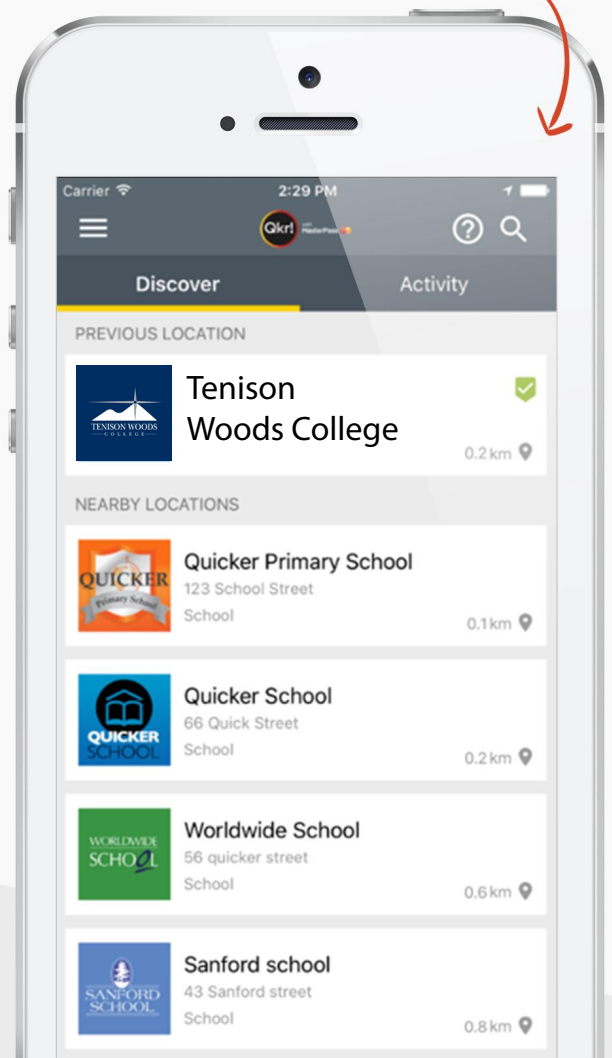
Carrier 2:29 PM

Qkr! with MasterPass

Discover Activity

PREVIOUS LOCATION

TENISON WOODS COLLEGE

Tenison Woods College

0.2 km

NEARBY LOCATIONS

QUICKER Primary School

Quicker Primary School
123 School Street
School
0.1 km

QUICKER SCHOOL

Quicker School
66 Quick Street
School
0.2 km

WORLDWIDE SCHOOL

Worldwide School
56 quicker street
School
0.6 km

SANFORD SCHOOL

Sanford school
43 Sanford street
School
0.8 km